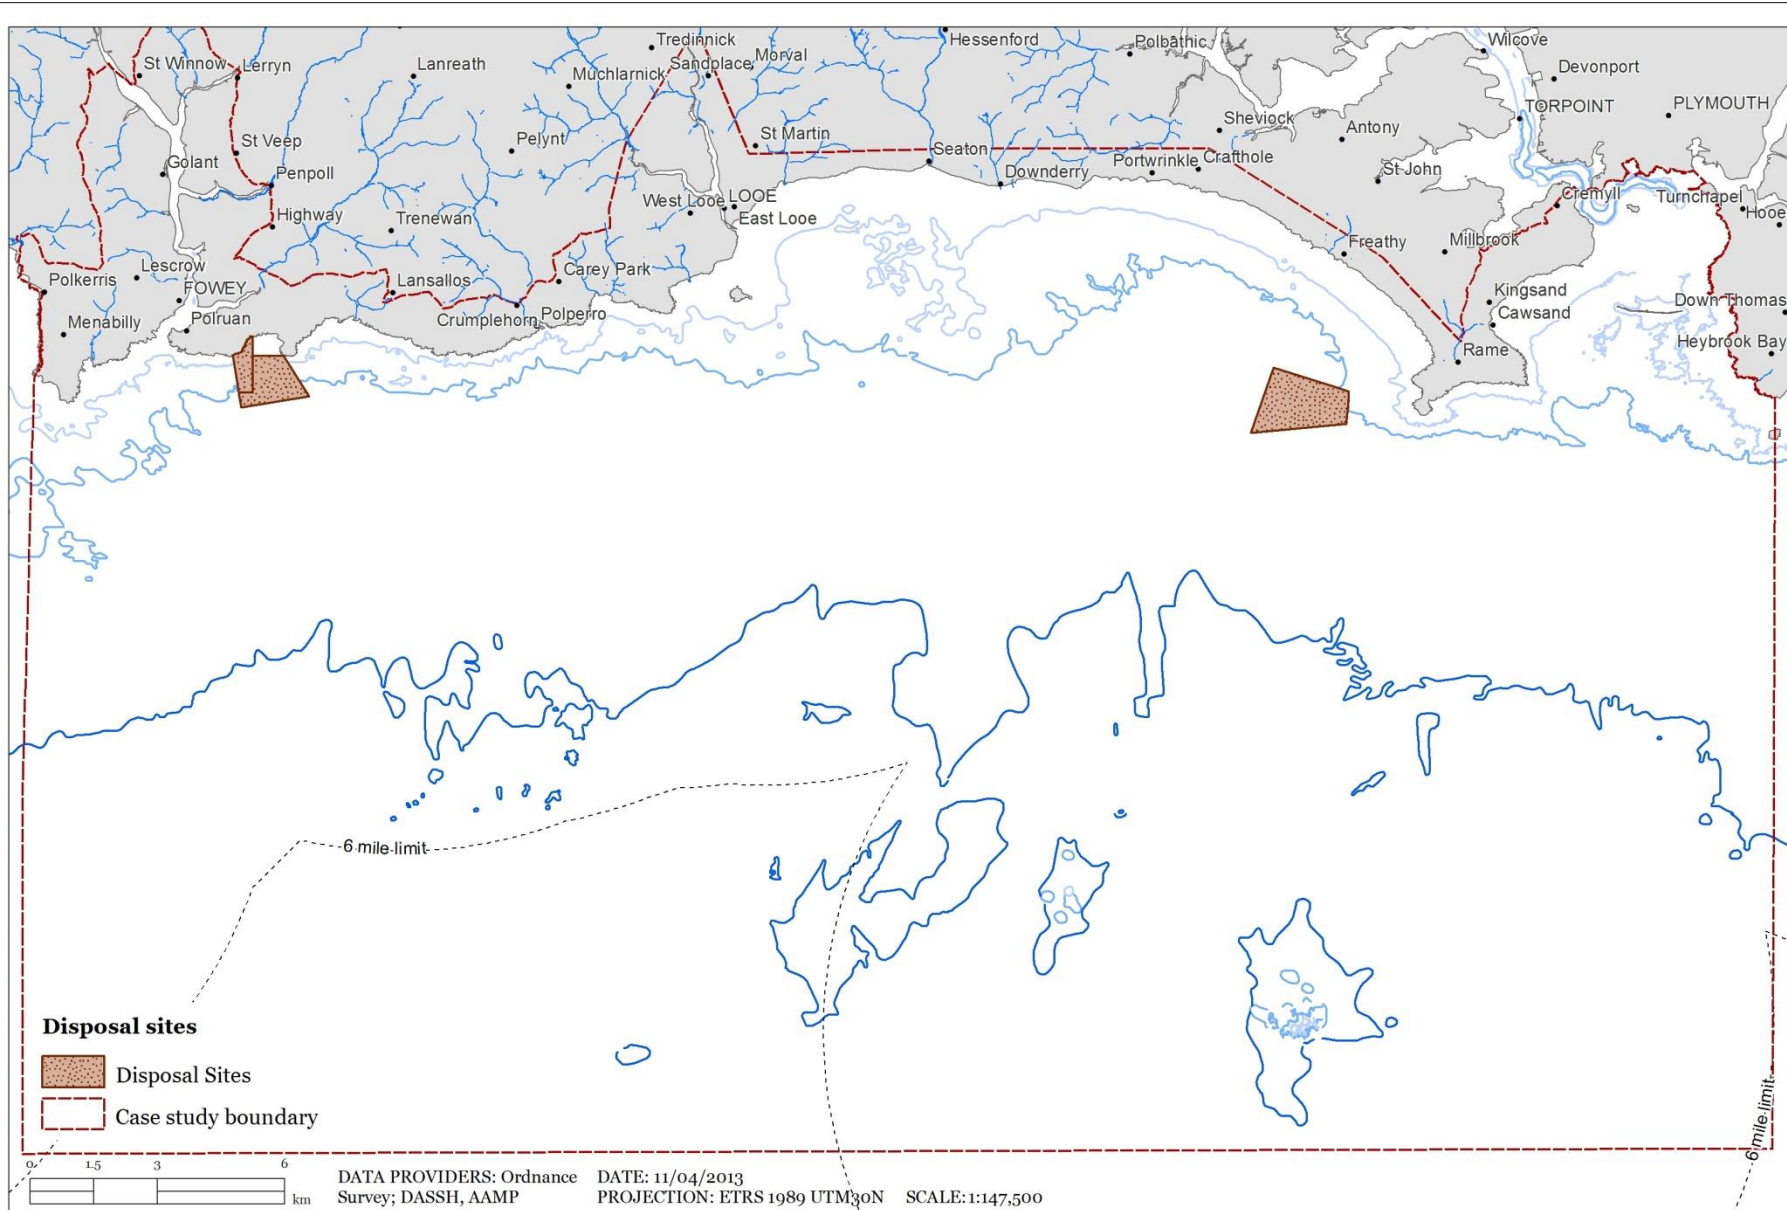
Tredinnick
Hessenford
Polbathic
Wilcove
St Winnow
Lerryn
Lanreath
Morval
Devonport
Muchlarnick
Sandplace
TORPOINT
PLYMOUTH
Sheviock
Antony
St Veep
Pelynt
St Martin
Golant
Seaton
Penpoll
Downderry
Portwrinkle
Crafthole
St John
LOOE
West Looe
Cremyll
Turnchapel
Highway
Trenewan
East Looe
Hooe
Freathy
Millbrook
Lescrow
Carey Park
Polkerris
FOWEY
Lansallos
Kingsand
Down Thomas
Cawsand
Menabilly
Polruan
Crumplehorn
Polperro
Heybrook Bay
Rame
6 mile limit
6 mile limit

Disposal sites
Disposal Sites
Case study boundary

0 1.5 3 6 km

DATA PROVIDERS: Ordnance Survey; DASSH, AAMP
DATE: 11/04/2013
PROJECTION: ETRS 1989 UTM 30N
SCALE: 1:147,500